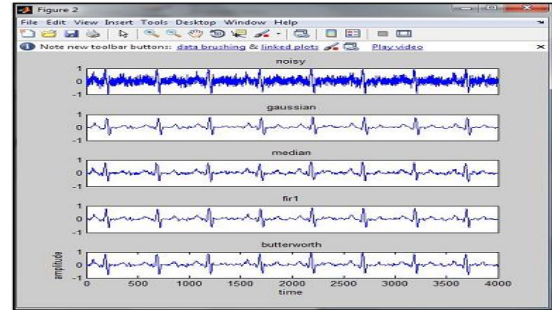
Figure 2

File Edit View Insert Tools Desktop Window Help

Note new toolbar buttons: data brushing & linked plots Play video

noisy

1
0
-1

gaussian

1
0
-1

median

1
0
-1

fir1

1
0
-1

butterworth

1
0
-1

amplitude

0 500 1000 1500 2000 2500 3000 3500 4000

time